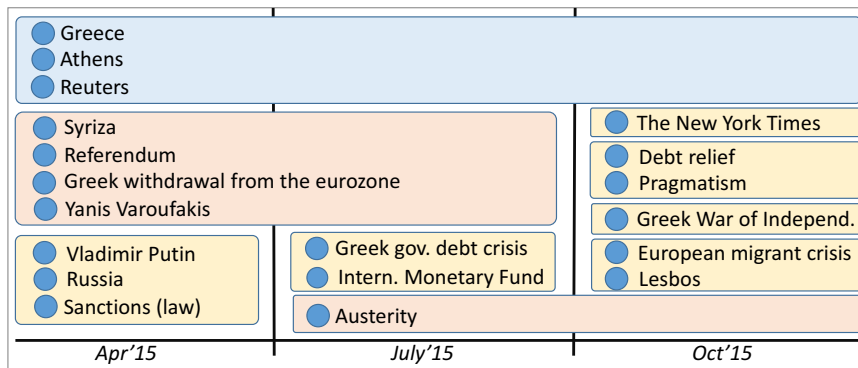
Greece
Athens
Reuters

Syriza
Referendum
Greek withdrawal from the eurozone
Yanis Varoufakis

The New York Times

Debt relief
Pragmatism

Greek War of Independ.

Vladimir Putin
Russia
Sanctions (law)

Greek gov. debt crisis
Intern. Monetary Fund

European migrant crisis
Lesbos

Austerity

Apr'15
July'15
Oct'15